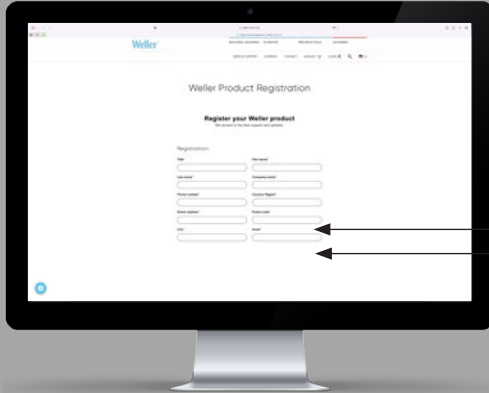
Weller

Weller Product Registration

Register your Weller product

Registration

Title*

First name*

Last name*

Company name*

Phone number*

Country/Region*

Street address*

Postal code*

City*

Email*